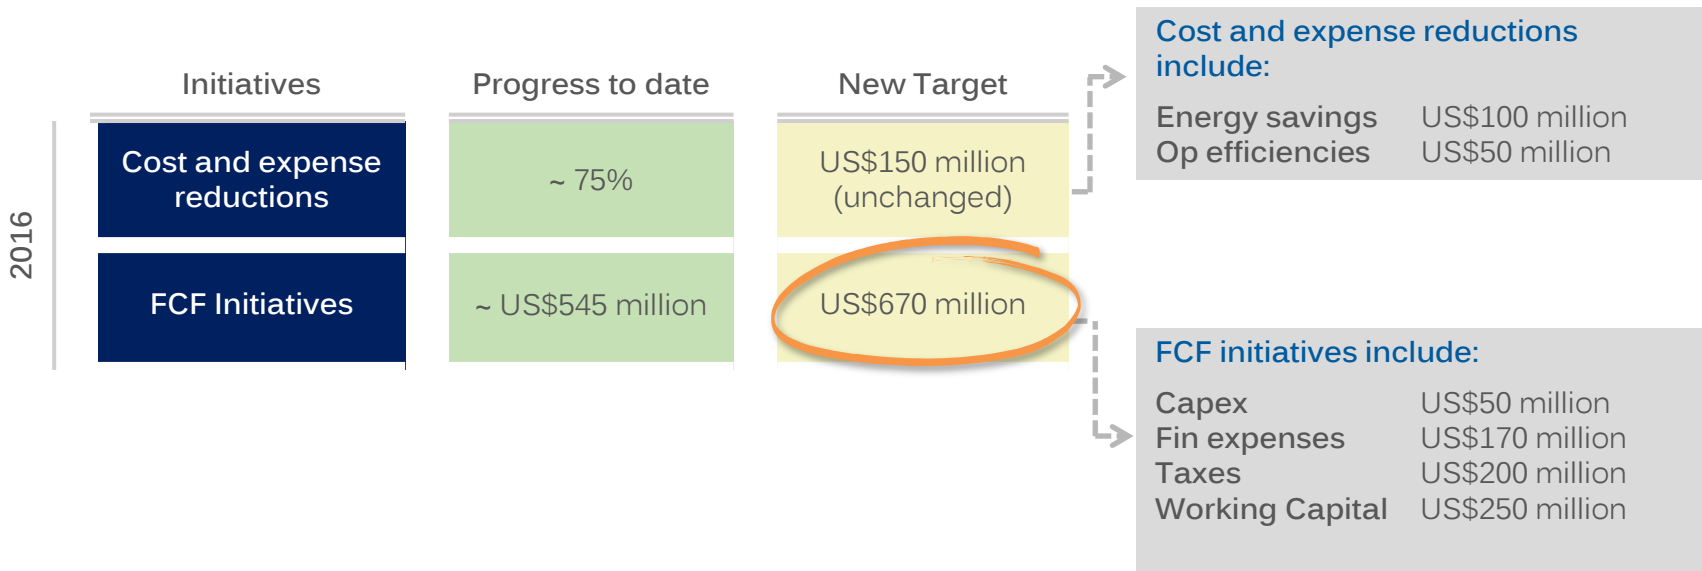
2016

| Initiatives | Progress to date | New Target |
|---|---|---|
| Cost and expense reductions | ~ 75% | US\$150 million (unchanged) |
| FCF Initiatives | ~ US\$545 million | US\$670 million |

Cost and expense reductions include:

| | |
|---|---|
| Energy savings | US\$100 million |
| Op efficiencies | US\$50 million |

FCF initiatives include:

| | |
|---|---|
| Capex | US\$50 million |
| Fin expenses | US\$170 million |
| Taxes | US\$200 million |
| Working Capital | US\$250 million |